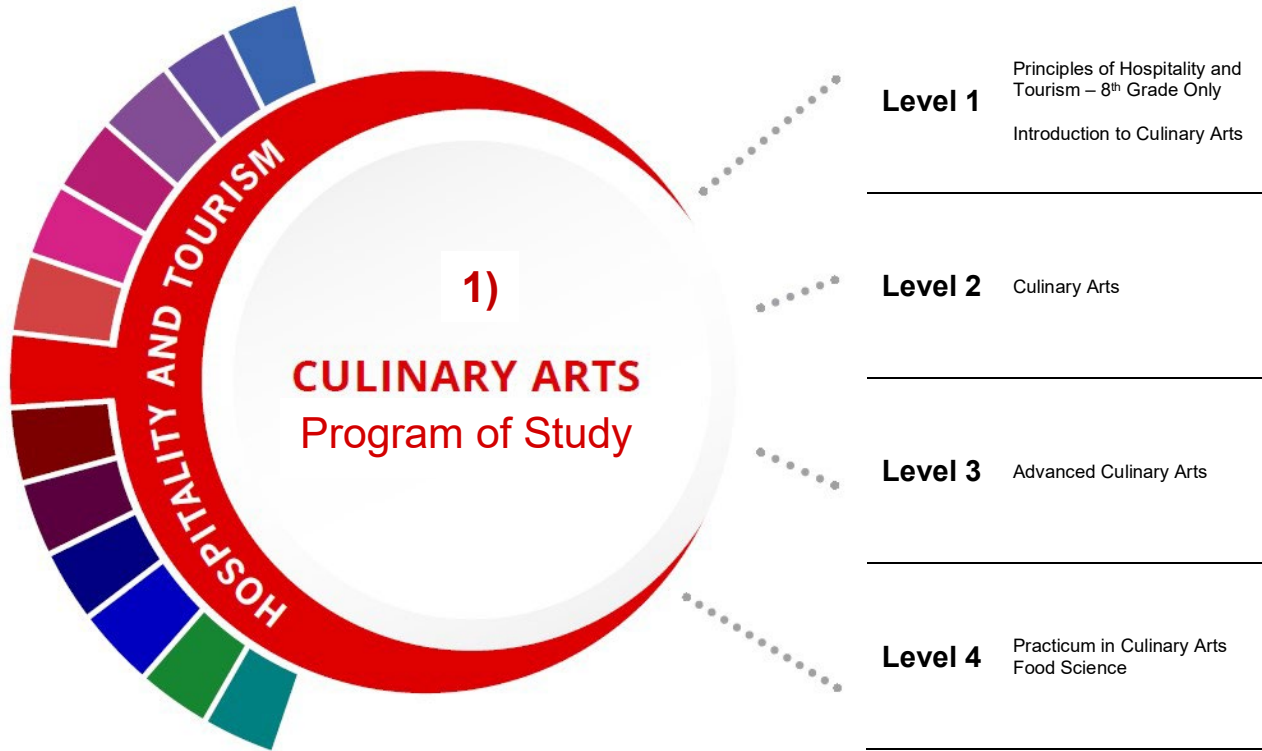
HOSPITALITY AND TOURISM

1)

CULINARY ARTS
Program of Study

Level 1
Principles of Hospitality and Tourism – $8^{th}$ Grade Only

Introduction to Culinary Arts

Level 2
Culinary Arts

Level 3
Advanced Culinary Arts

Level 4
Practicum in Culinary Arts
Food Science